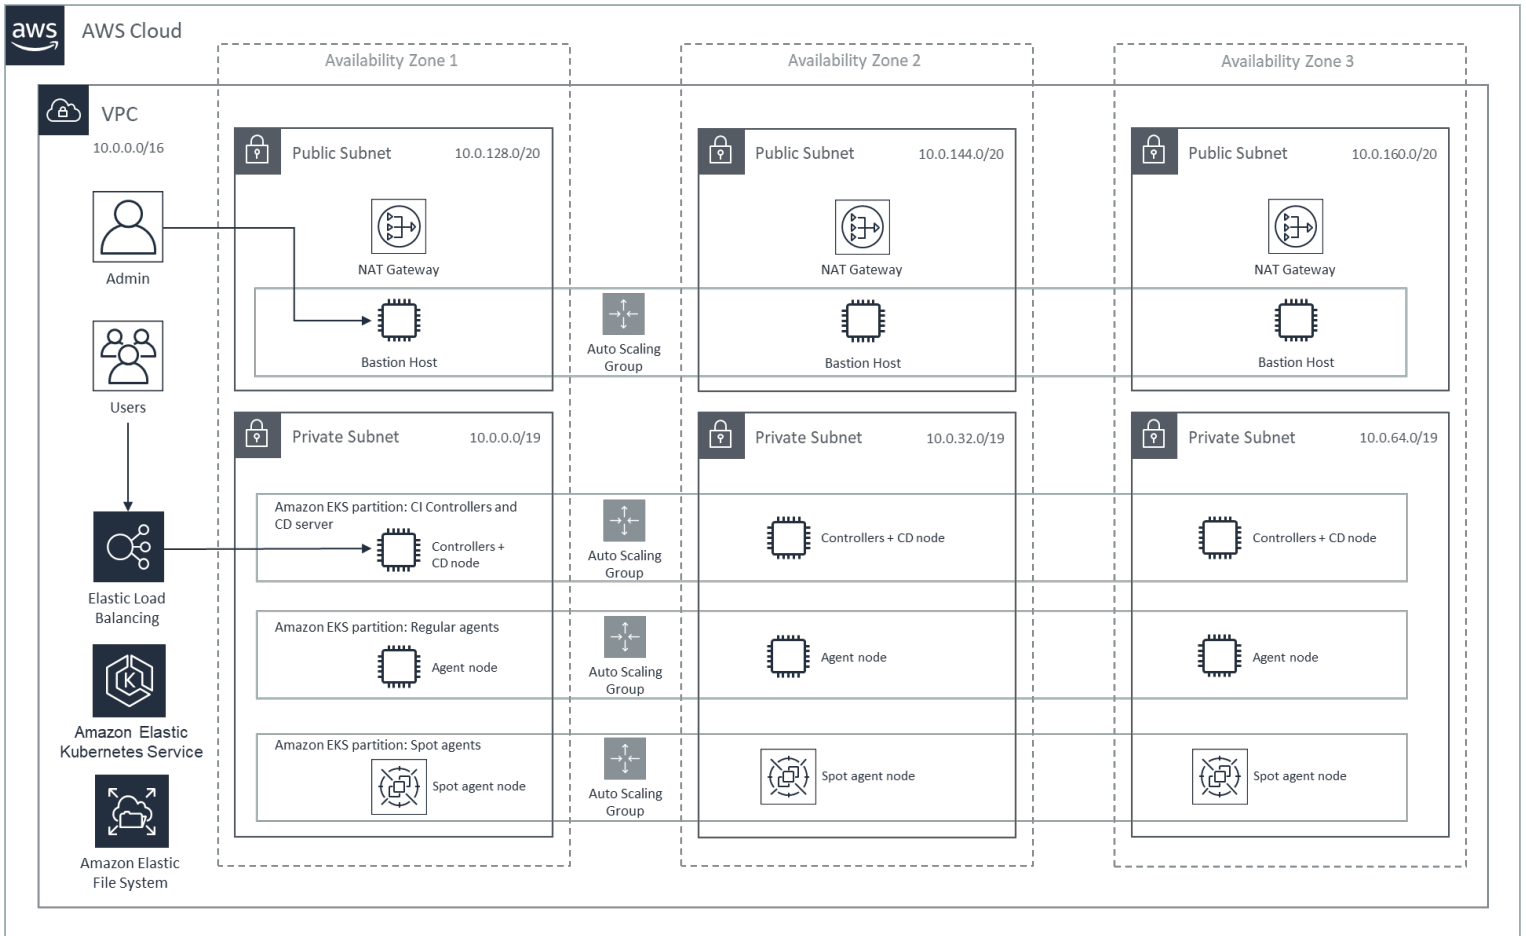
aws AWS Cloud

Availability Zone 1

Availability Zone 2

Availability Zone 3

VPC
10.0.0.0/16

Public Subnet 10.0.128.0/20

Public Subnet 10.0.144.0/20

Public Subnet 10.0.160.0/20

Admin

NAT Gateway

NAT Gateway

NAT Gateway

Auto Scaling Group

Bastion Host

Bastion Host

Bastion Host

Users

Private Subnet 10.0.0.0/19

Private Subnet 10.0.32.0/19

Private Subnet 10.0.64.0/19

Amazon EKS partition: CI Controllers and CD server

Controllers + CD node

Auto Scaling Group

Controllers + CD node

Controllers + CD node

Elastic Load Balancing

Amazon EKS partition: Regular agents

Agent node

Auto Scaling Group

Agent node

Agent node

Amazon Elastic Kubernetes Service

Amazon EKS partition: Spot agents

Spot agent node

Auto Scaling Group

Spot agent node

Spot agent node

Amazon Elastic File System